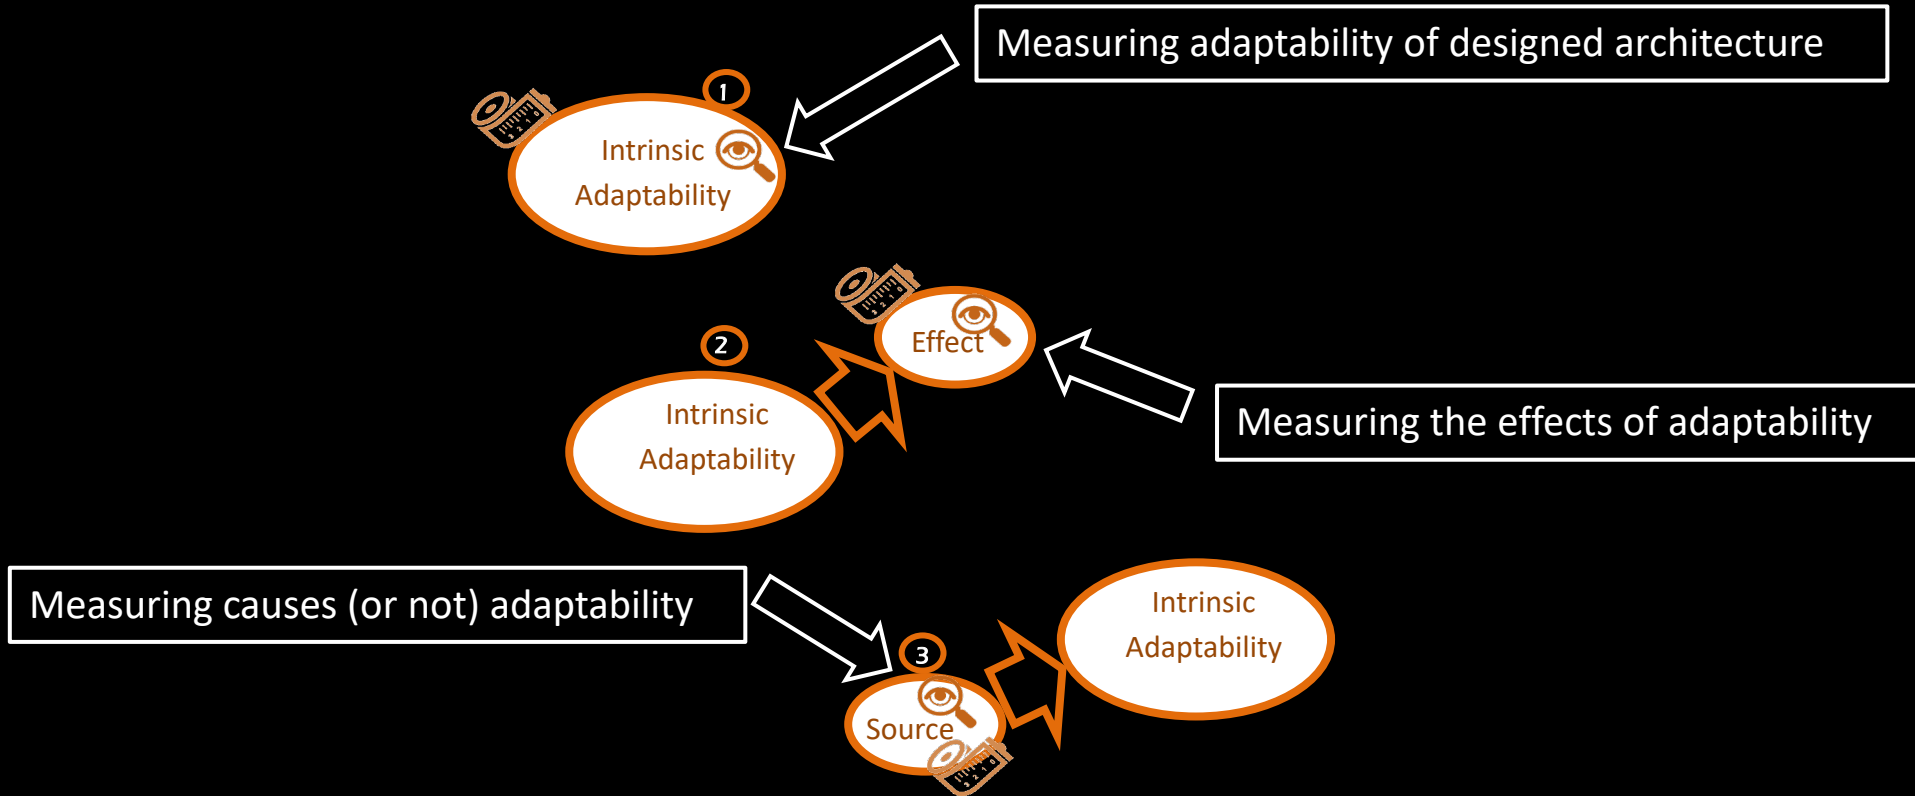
Measuring adaptability of designed architecture

1

Intrinsic Adaptability

2

Intrinsic Adaptability

Effect

Measuring the effects of adaptability

Measuring causes (or not) adaptability

3

Source

Intrinsic Adaptability